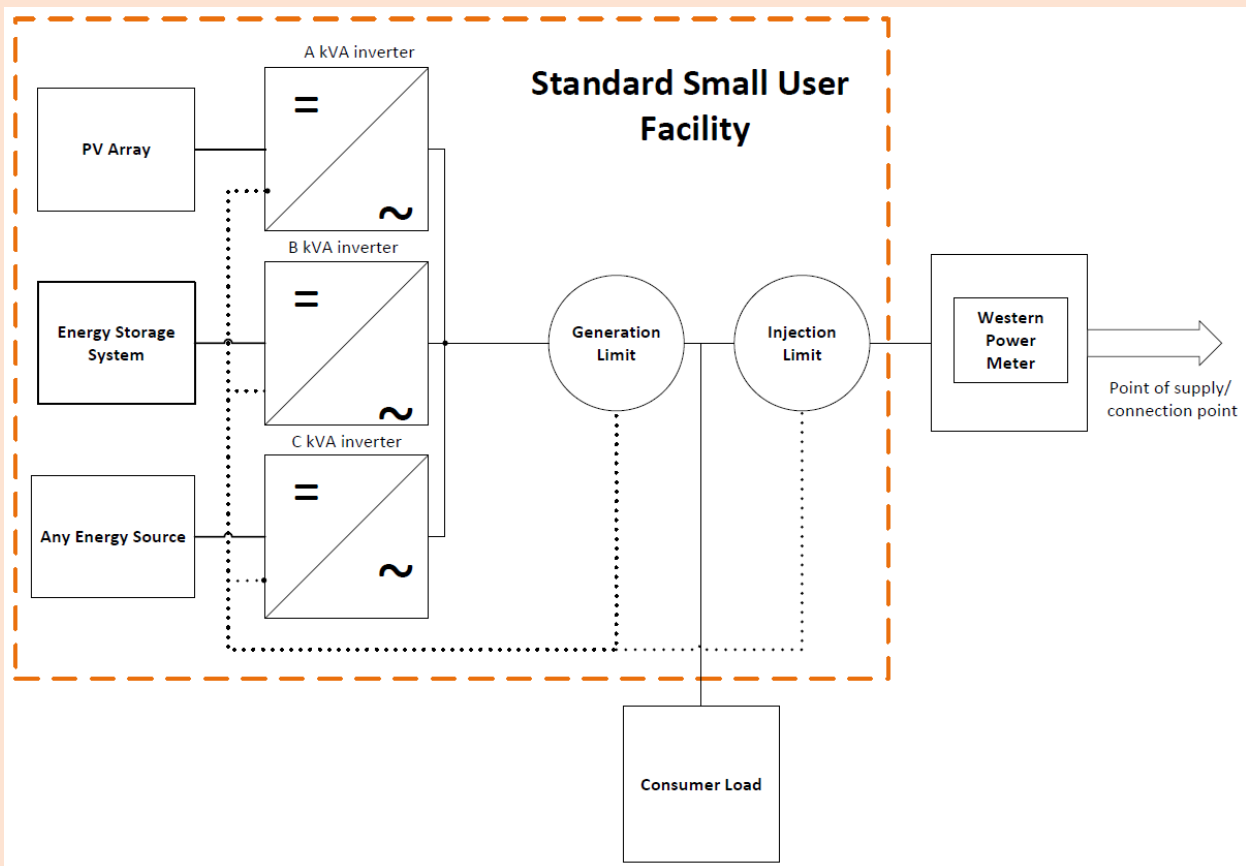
A kVA inverter

Standard Small User Facility

PV Array

=

~

B kVA inverter

Energy Storage System

=

~

Generation Limit

Injection Limit

Western Power Meter

Point of supply/ connection point

C kVA inverter

Any Energy Source

=

~

Consumer Load